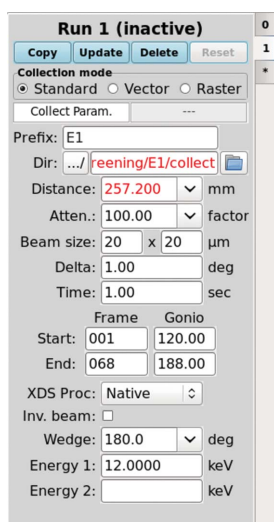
Run 1 (inactive)

0
1
*

Copy Update Delete Reset

Collection mode
Standard Vector Raster

Collect Param. ---

Prefix: E1
Dir: .../ reening/E1/collect
Distance: 257.200 mm
Atten.: 100.00 factor
Beam size: 20 x 20 µm
Delta: 1.00 deg
Time: 1.00 sec

| | Frame | Gonio |
|---|---|---|
| Start: | 001 | 120.00 |
| End: | 068 | 188.00 |

XDS Proc: Native
Inv. beam:
Wedge: 180.0 deg
Energy 1: 12.0000 keV
Energy 2: keV